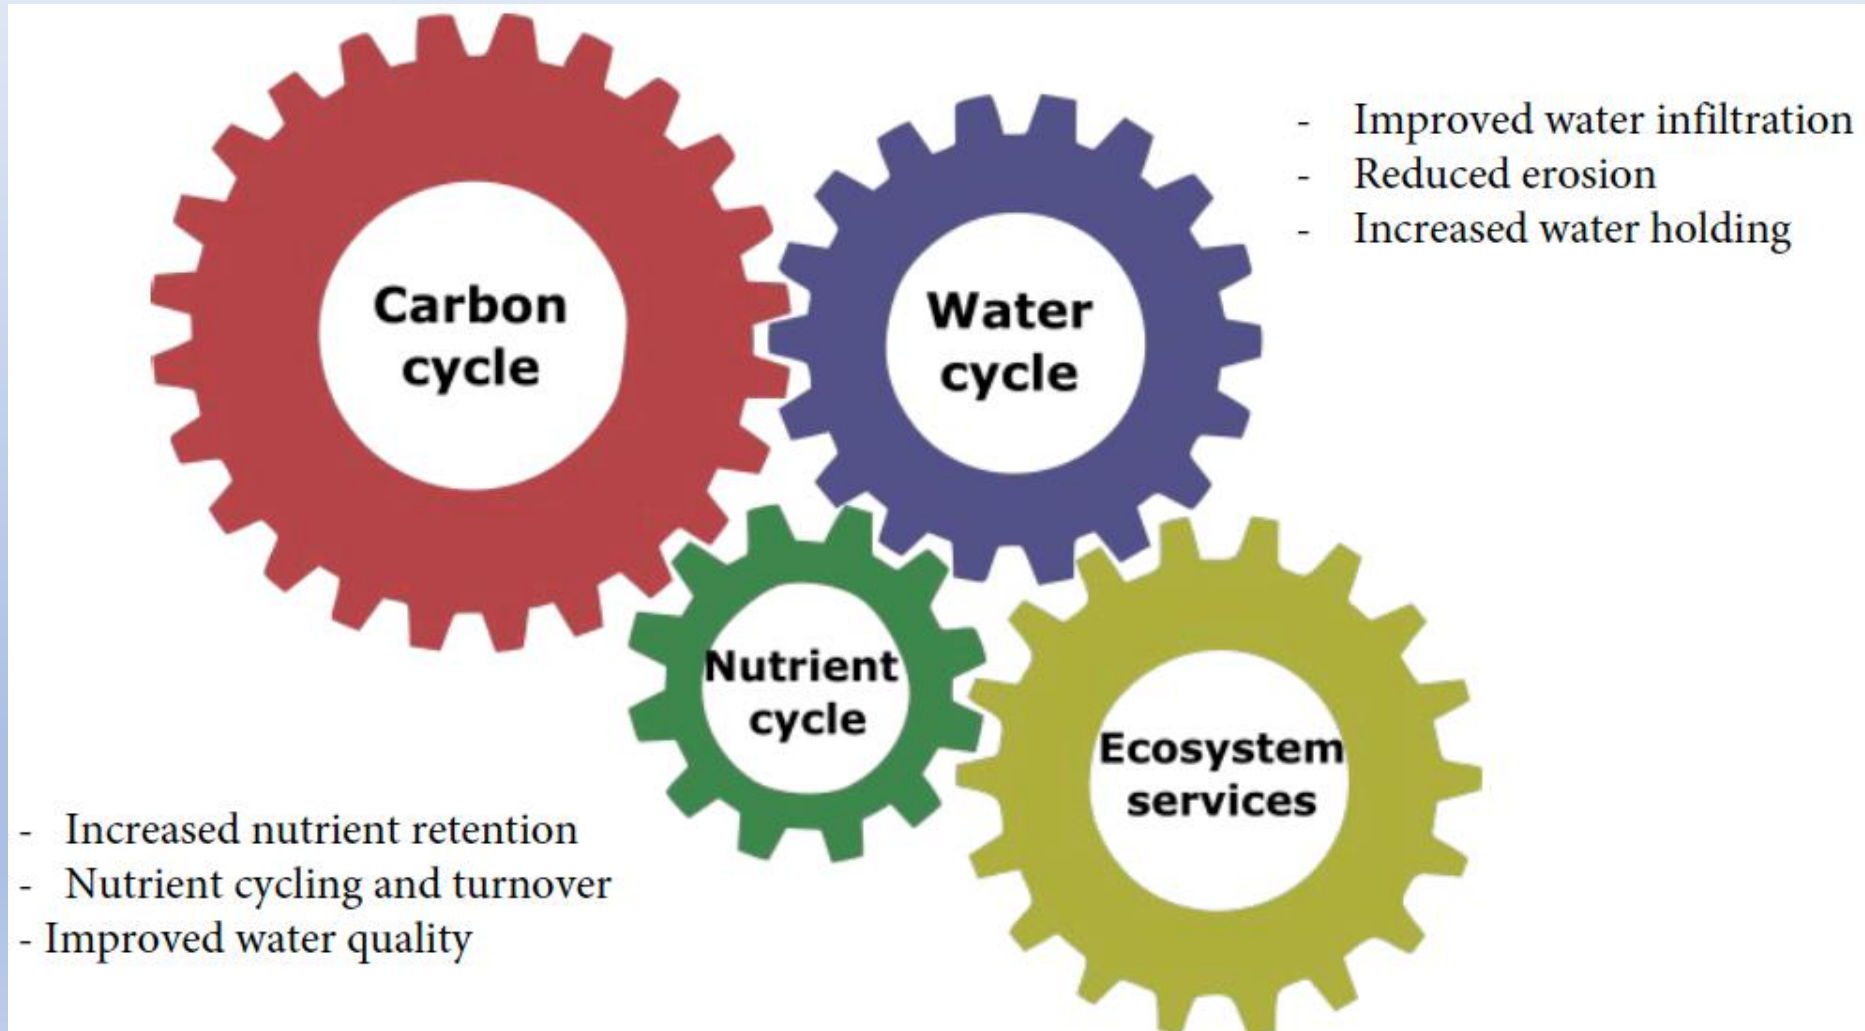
Carbon cycle

Water cycle

- Improved water infiltration
- Reduced erosion
- Increased water holding

Nutrient cycle

Ecosystem services

- Increased nutrient retention
- Nutrient cycling and turnover
- Improved water quality